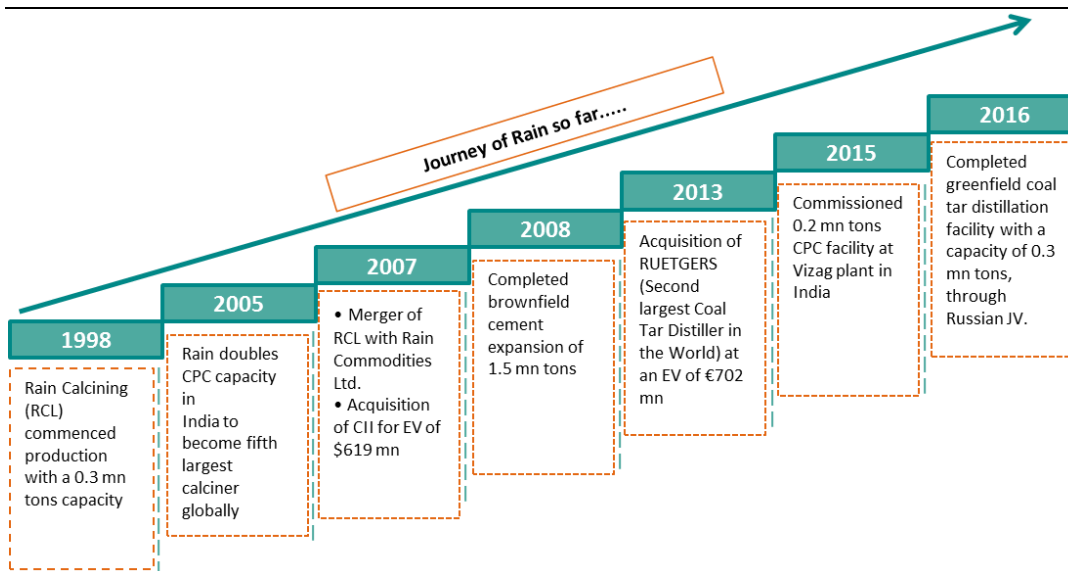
Journey of Rain so far.....

1998

Rain Calcining (RCL) commenced production with a 0.3 mn tons capacity

2005

Rain doubles CPC capacity in India to become fifth largest calciner globally

2007

• Merger of RCL with Rain Commodities Ltd.
• Acquisition of CII for EV of $619 mn

2008

Completed brownfield cement expansion of 1.5 mn tons

2013

Acquisition of RUETGERS (Second largest Coal Tar Distiller in the World) at an EV of €702 mn

2015

Commissioned 0.2 mn tons CPC facility at Vizag plant in India

2016

Completed greenfield coal tar distillation facility with a capacity of 0.3 mn tons, through Russian JV.